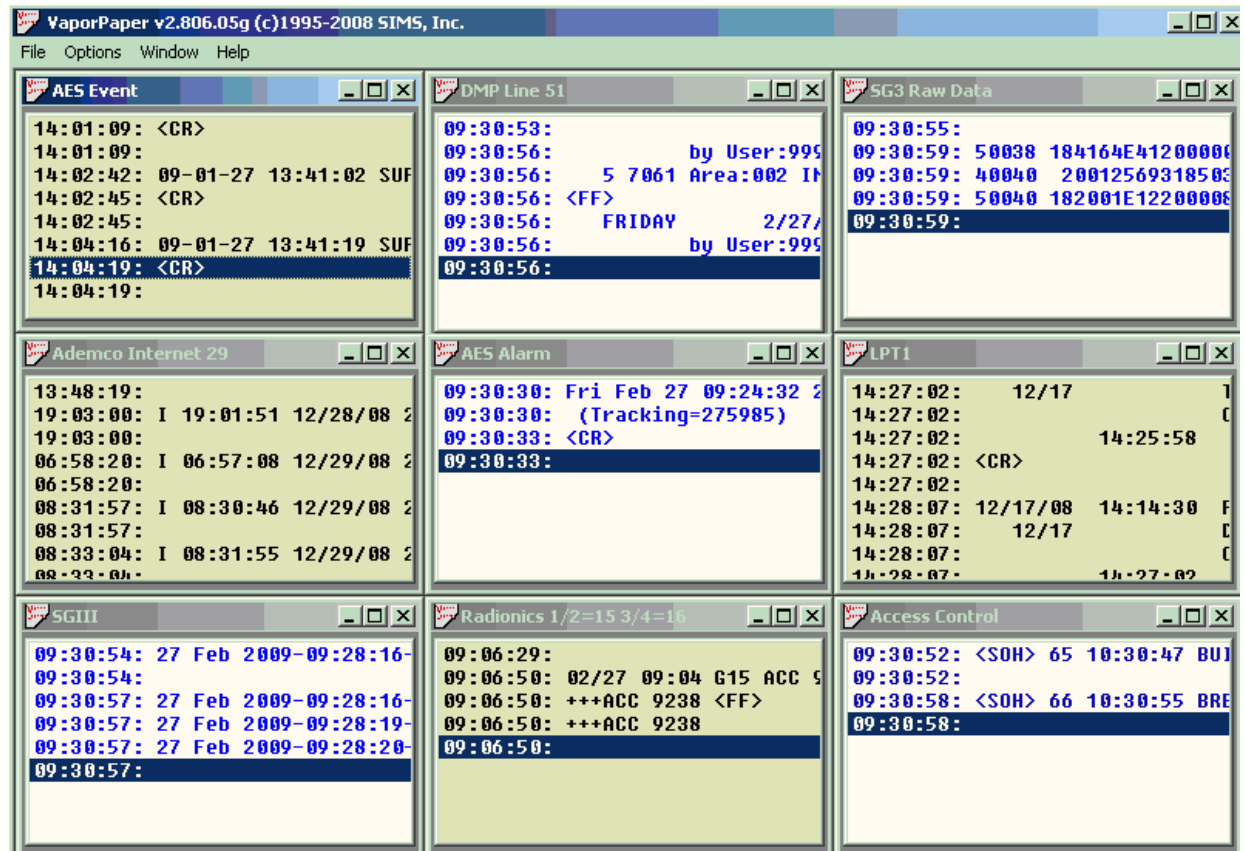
VaporPaper v2.806.05g (c)1995-2008 SIMS, Inc.

File Options Window Help

AES Event

14:01:09: <CR>
14:01:09:
14:02:42: 09-01-27 13:41:02 SUF
14:02:45: <CR>
14:02:45:
14:04:16: 09-01-27 13:41:19 SUF
14:04:19: <CR>
14:04:19:

DMP Line 51

09:30:53:
09:30:56: by User:999
09:30:56: 5 7061 Area:002 IN
09:30:56: <FF>
09:30:56: FRIDAY 2/27/
09:30:56: by User:999
09:30:56:

SG3 Raw Data

09:30:55:
09:30:59: 50038 184164E41200000
09:30:59: 40040 200125693185030
09:30:59: 50040 182001E12200008
09:30:59:

Ademco Internet 29

13:48:19:
19:03:00: I 19:01:51 12/28/08 2
19:03:00:
06:58:20: I 06:57:08 12/29/08 2
06:58:20:
08:31:57: I 08:30:46 12/29/08 2
08:31:57:
08:33:04: I 08:31:55 12/29/08 2
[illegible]

AES Alarm

09:30:30: Fri Feb 27 09:24:32 2
09:30:30: (Tracking=275985)
09:30:33: <CR>
09:30:33:

LPT1

14:27:02: 12/17 1
14:27:02: C
14:27:02: 14:25:58
14:27:02: <CR>
14:27:02:
14:28:07: 12/17/08 14:14:30 F
14:28:07: 12/17 D
14:28:07: C
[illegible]

SGIII

09:30:54: 27 Feb 2009-09:28:16-
09:30:54:
09:30:57: 27 Feb 2009-09:28:16-
09:30:57: 27 Feb 2009-09:28:19-
09:30:57: 27 Feb 2009-09:28:20-
09:30:57:

Radionics 1/2=15 3/4=16

09:06:29:
09:06:50: 02/27 09:04 G15 ACC 9
09:06:50: +++ACC 9238 <FF>
09:06:50: +++ACC 9238
09:06:50:

Access Control

09:30:52: <SOH> 65 10:30:47 BUI
09:30:52:
09:30:58: <SOH> 66 10:30:55 BRE
09:30:58: